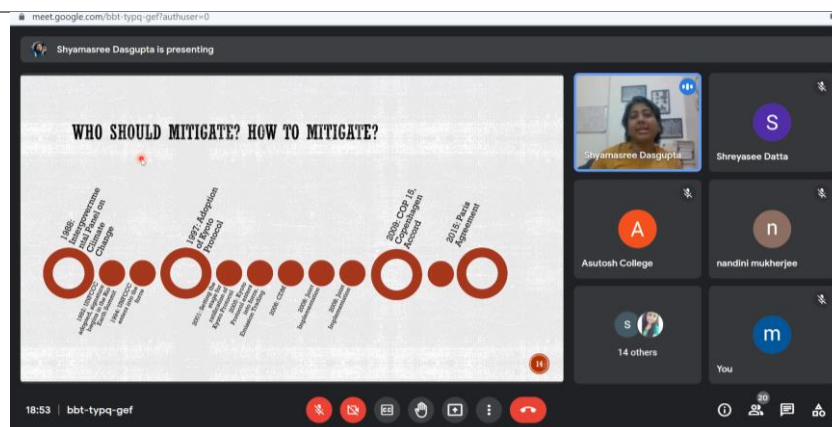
meet.google.com/bbt-typq-gef?authuser=0

Shyamasree Dasgupta is presenting

WHO SHOULD MITIGATE? HOW TO MITIGATE?

1988: Intergovernmental Panel on Climate Change

1997 Adoption of Kyoto Protocol

2009: COP 15, Copenhagen Accord

2015: Paris Agreement

1992: UNFCCC adopted at the Earth Summit in Rio

1994: UNFCCC entered into force

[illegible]

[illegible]

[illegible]

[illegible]

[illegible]

14

Shyamasree Dasgupta

S
Shreyasee Datta

A
Asutosh College

n
nandini mukherjee

S
14 others

m
You

18:53 | bbt-typq-gef

20